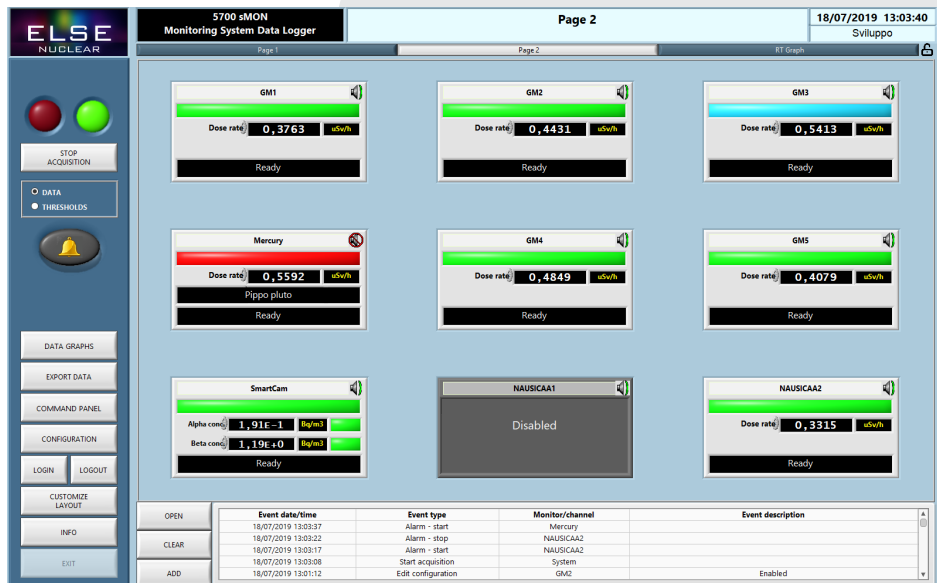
ELSE NUCLEAR

5700 sMON
Monitoring System Data Logger

Page 2

18/07/2019 13:03:40
Sviluppo

Page 1
Page 2
RT Graph

STOP ACQUISITION

DATA
THRESHOLDS

DATA GRAPHS
EXPORT DATA
COMMAND PANEL
CONFIGURATION
LOGIN
LOGOUT
CUSTOMIZE LAYOUT
INFO
EXIT

GM1
Dose rate 0,3763 uSv/h
Ready

GM2
Dose rate 0,4431 uSv/h
Ready

GM3
Dose rate 0,5413 uSv/h
Ready

Mercury
Dose rate 0,5592 uSv/h
Pippo pluto
Ready

GM4
Dose rate 0,4849 uSv/h
Ready

GM5
Dose rate 0,4079 uSv/h
Ready

SmartCam
Alpha conc 1,91E-1 Bq/m3
Beta conc 1,19E+0 Bq/m3
Ready

NAUSICAA1
Disabled

NAUSICAA2
Dose rate 0,3315 uSv/h
Ready

OPEN
CLEAR
ADD

| Event date/time | Event type | Monitor/channel | Event description |
|---|---|---|---|
| 18/07/2019 13:03:37 | Alarm - start | Mercury | |
| 18/07/2019 13:03:22 | Alarm - stop | NAUSICAA2 | |
| 18/07/2019 13:03:17 | Alarm - start | NAUSICAA2 | |
| 18/07/2019 13:03:08 | Start acquisition | System | |
| 18/07/2019 13:01:12 | Edit configuration | GM2 | Enabled |